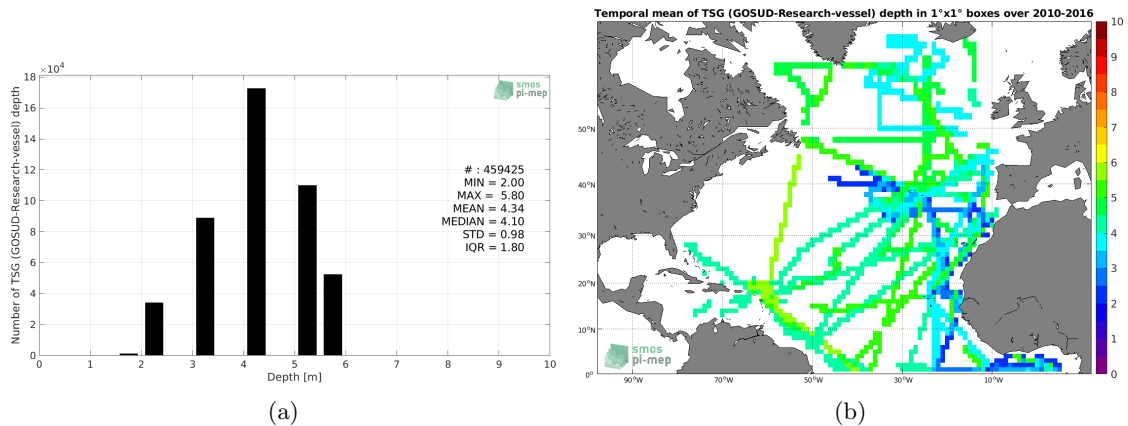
$\times10^4$
18
16
14
12
10
8
6
4
2
0
Number of TSG (GOSUD-Research-vessel) depth
0 1 2 3 4 5 6 7 8 9 10
Depth [m]
smos pi-mep
# : 459425
MIN = 2.00
MAX = 5.80
MEAN = 4.34
MEDIAN = 4.10
STD = 0.98
IQR = 1.80
(a)

Temporal mean of TSG (GOSUD-Research-vessel) depth in 1°x1° boxes over 2010-2016
50°N
40°N
30°N
20°N
10°N
0°
90°W 70°W 50°W 30°W 10°W
smos pi-mep
10
9
8
7
6
5
4
3
2
1
0
(b)